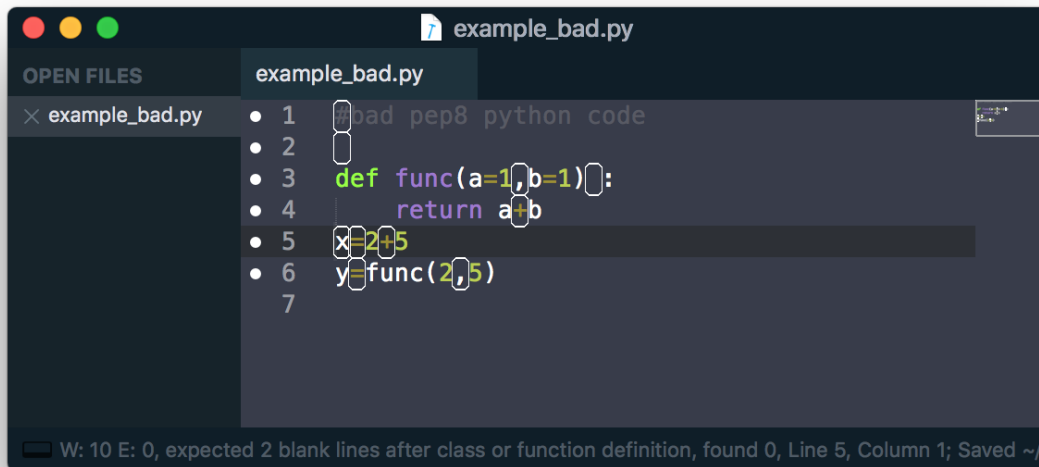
example_bad.py

OPEN FILES

example_bad.py

example_bad.py

1 #bad pep8 python code
2
3 def func(a=1,b=1):
4     return a+b
5 x=2+5
6 y=func(2,5)
7

W: 10 E: 0, expected 2 blank lines after class or function definition, found 0, Line 5, Column 1; Saved ~/